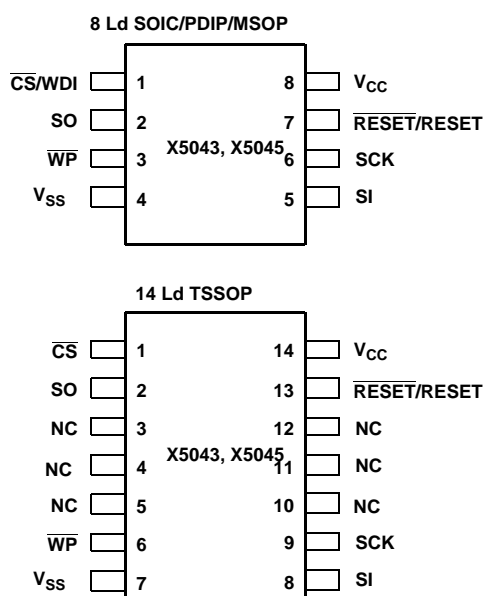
8 Ld SOIC/PDIP/MSOP

$\overline{CS}$/WDI 1
SO 2
$\overline{WP}$ 3
$V_{SS}$ 4

8 $V_{CC}$
7 $\overline{RESET}$/RESET
6 SCK
5 SI

X5043, X5045

14 Ld TSSOP

$\overline{CS}$ 1
SO 2
NC 3
NC 4
NC 5
$\overline{WP}$ 6
$V_{SS}$ 7

14 $V_{CC}$
13 $\overline{RESET}$/RESET
12 NC
11 NC
10 NC
9 SCK
8 SI

X5043, X5045